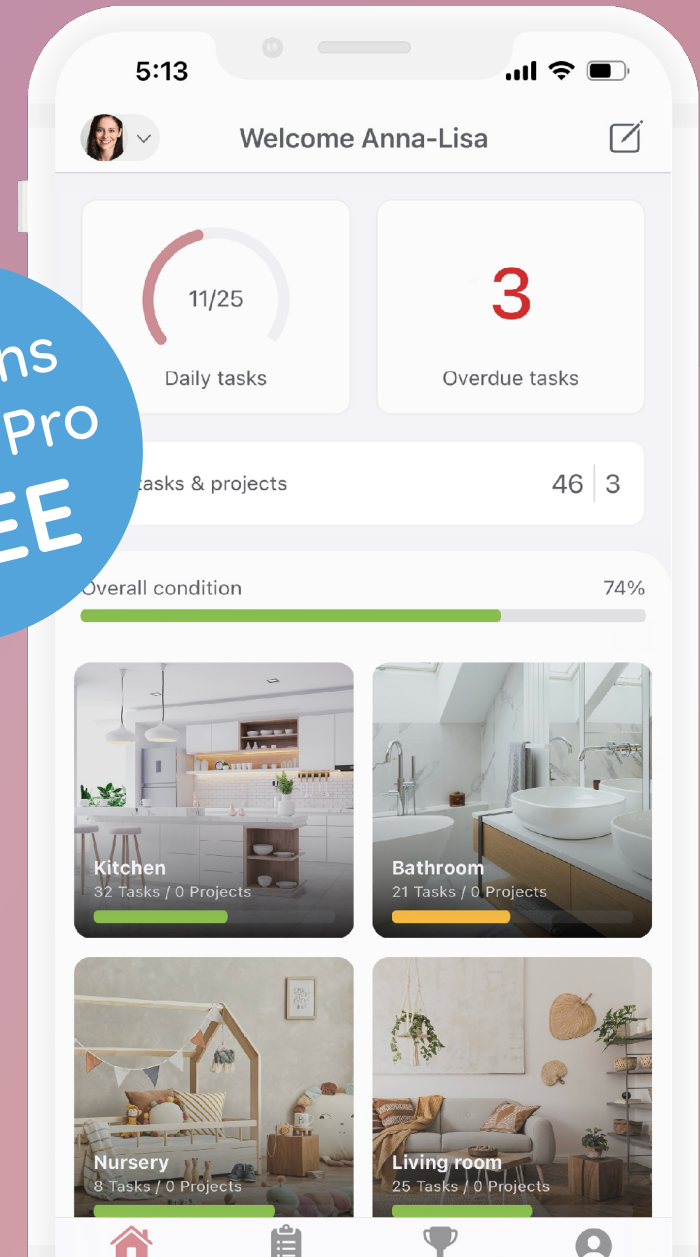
5:13

Welcome Anna-Lisa

11/25

Daily tasks

3

Overdue tasks

ns
Pro
EE

tasks & projects

46 | 3

Overall condition

74%

Kitchen
32 Tasks / 0 Projects

Bathroom
21 Tasks / 0 Projects

Nursery
8 Tasks / 0 Projects

Living room
25 Tasks / 0 Projects